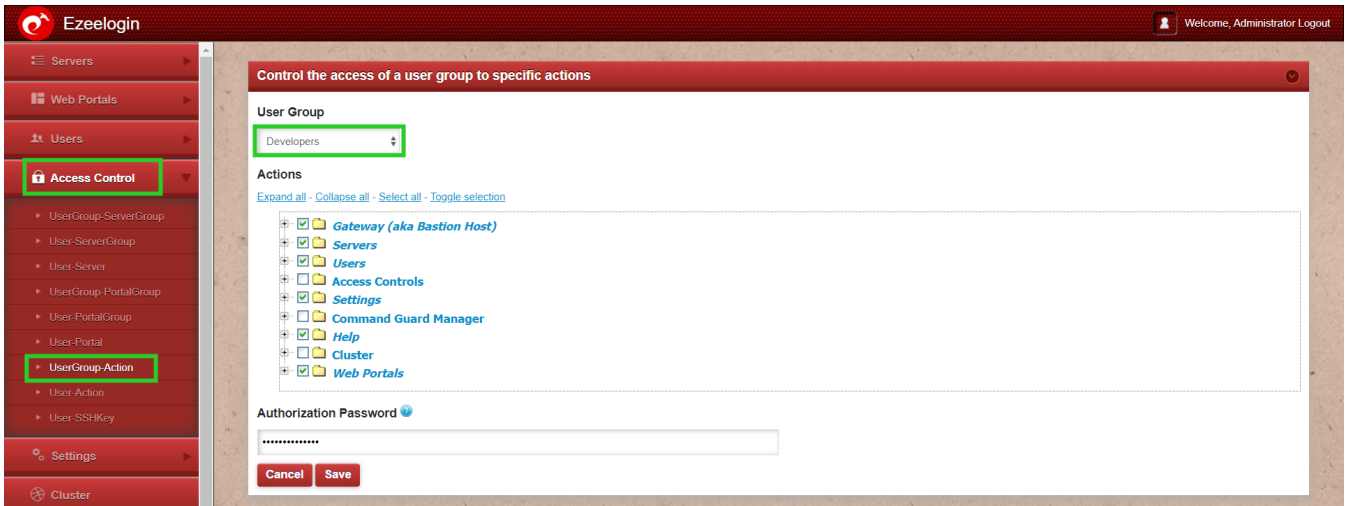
Ezeelogin

Welcome, Administrator Logout

Servers

Web Portals

Users

Access Control

UserGroup-ServerGroup

User-ServerGroup

User-Server

UserGroup-PortalGroup

User-PortalGroup

User-Portal

UserGroup-Action

User-Action

User-SSHKey

Settings

Cluster

Control the access of a user group to specific actions

User Group

Developers

Actions

Expand all - Collapse all - Select all - Toggle selection

Gateway (aka Bastion Host)
Servers
Users
Access Controls
Settings
Command Guard Manager
Help
Cluster
Web Portals

Authorization Password

••••••••••••••

Cancel Save